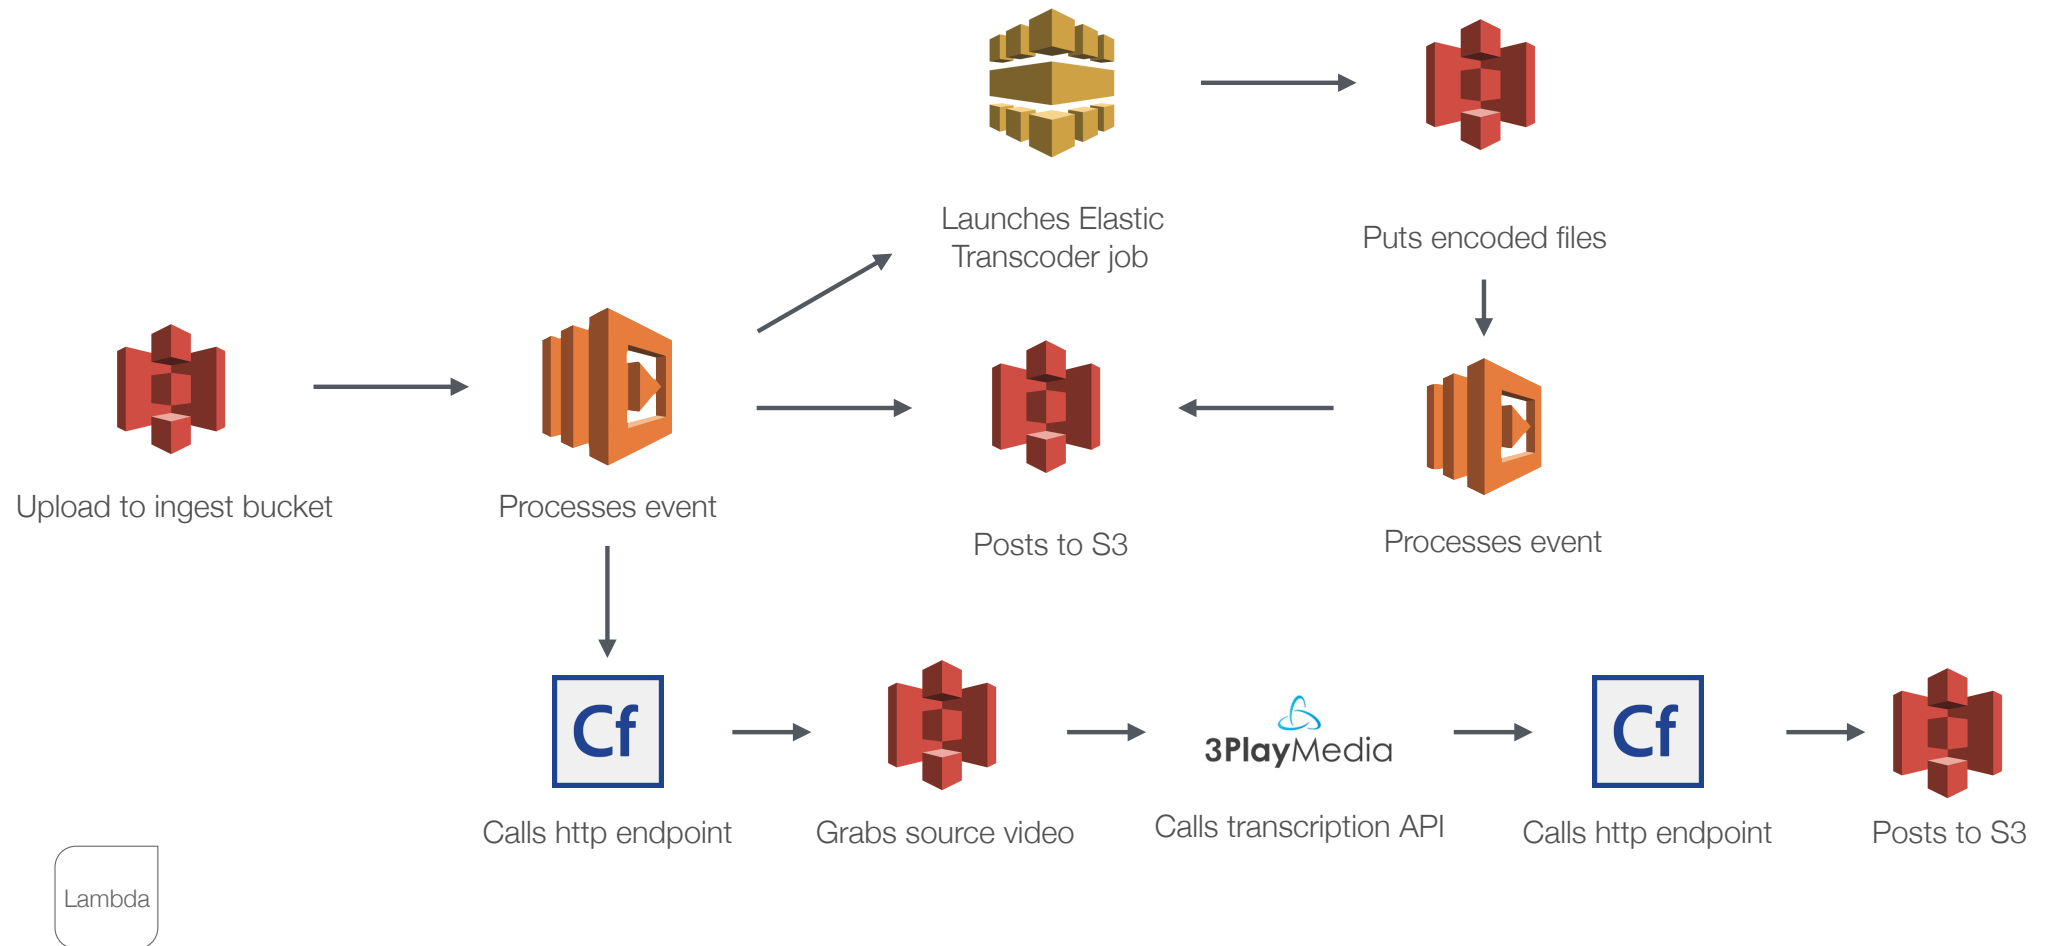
Launches Elastic Transcoder job

Puts encoded files

Upload to ingest bucket

Processes event

Posts to S3

Processes event

Cf

Calls http endpoint

Grabs source video

3PlayMedia

Calls transcription API

Cf

Calls http endpoint

Posts to S3

Lambda